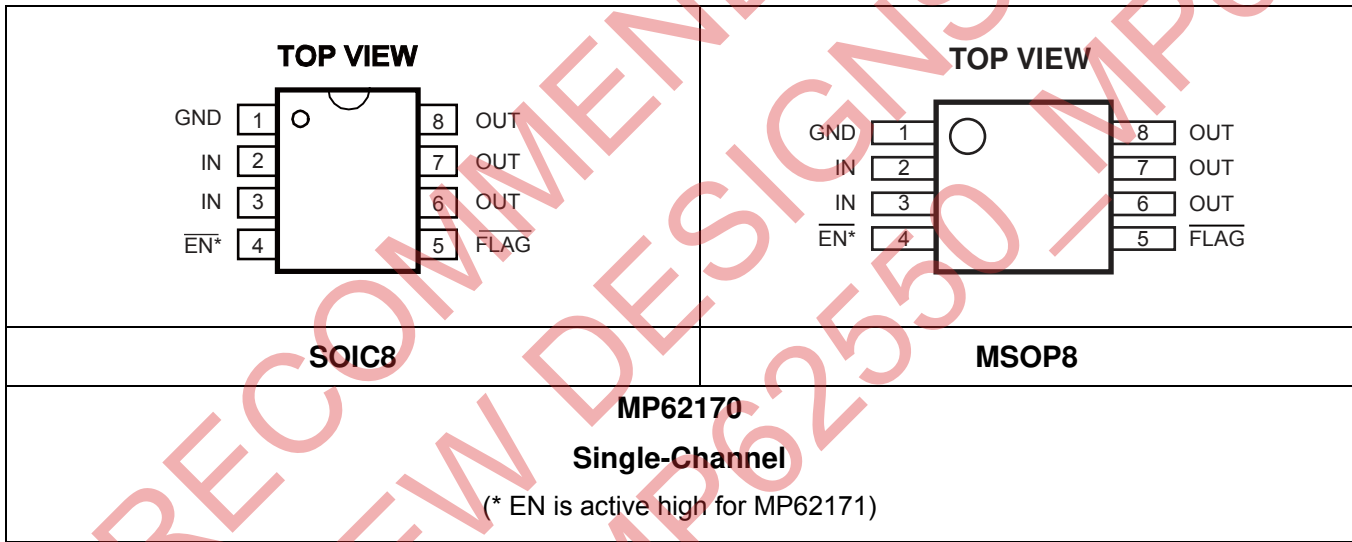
| TOP VIEW<br>GND 1 8 OUT<br>IN 2 7 OUT<br>IN 3 6 OUT<br>$\overline{EN}$* 4 5 $\overline{FLAG}$ | TOP VIEW<br>GND 1 8 OUT<br>IN 2 7 OUT<br>IN 3 6 OUT<br>$\overline{EN}$* 4 5 $\overline{FLAG}$ |
|---|---|
| SOIC8 | MSOP8 |
| MP62170<br>Single-Channel<br>(* EN is active high for MP62171) | |

NOT RECOMMENDED FOR NEW DESIGNS — MP62550 — MP62550